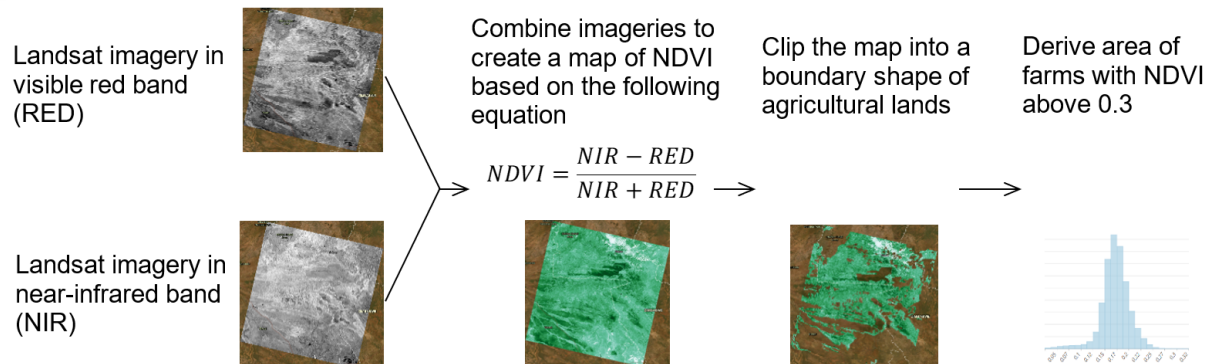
Landsat imagery in visible red band (RED)

Landsat imagery in near-infrared band (NIR)

Combine imageries to create a map of NDVI based on the following equation

$NDVI = \frac{NIR - RED}{NIR + RED}$

Clip the map into a boundary shape of agricultural lands

Derive area of farms with NDVI above 0.3

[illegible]